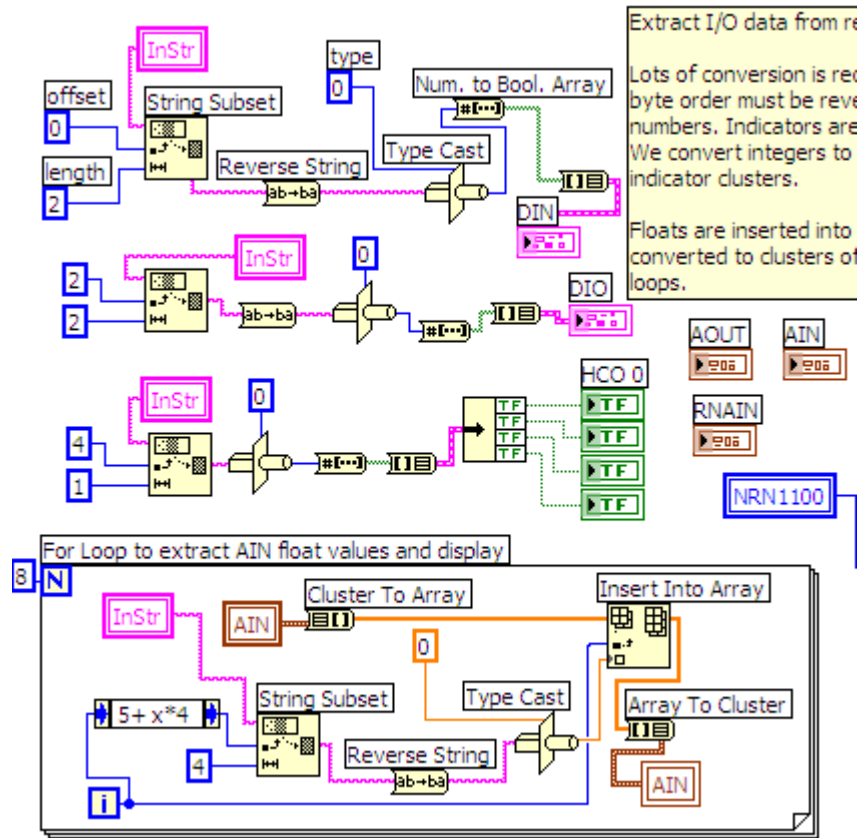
Extract I/O data from re

Lots of conversion is rec byte order must be reve numbers. Indicators are We convert integers to indicator clusters.

Floats are inserted into converted to clusters of loops.

InStr
type
0
Num. to Bool. Array
offset
0
String Subset
length
2
Reverse String
ab→ba
Type Cast
DIN

InStr
2
2
ab→ba
0
DIO

InStr
0
4
1
HCO 0
TF
TF
TF
TF

AOUT
AIN
RNAIN
NRN1100

For Loop to extract AIN float values and display
8
N
InStr
AIN
Cluster To Array
Insert Into Array
0
5+ x*4
String Subset
Type Cast
Array To Cluster
4
Reverse String
ab→ba
AIN
i